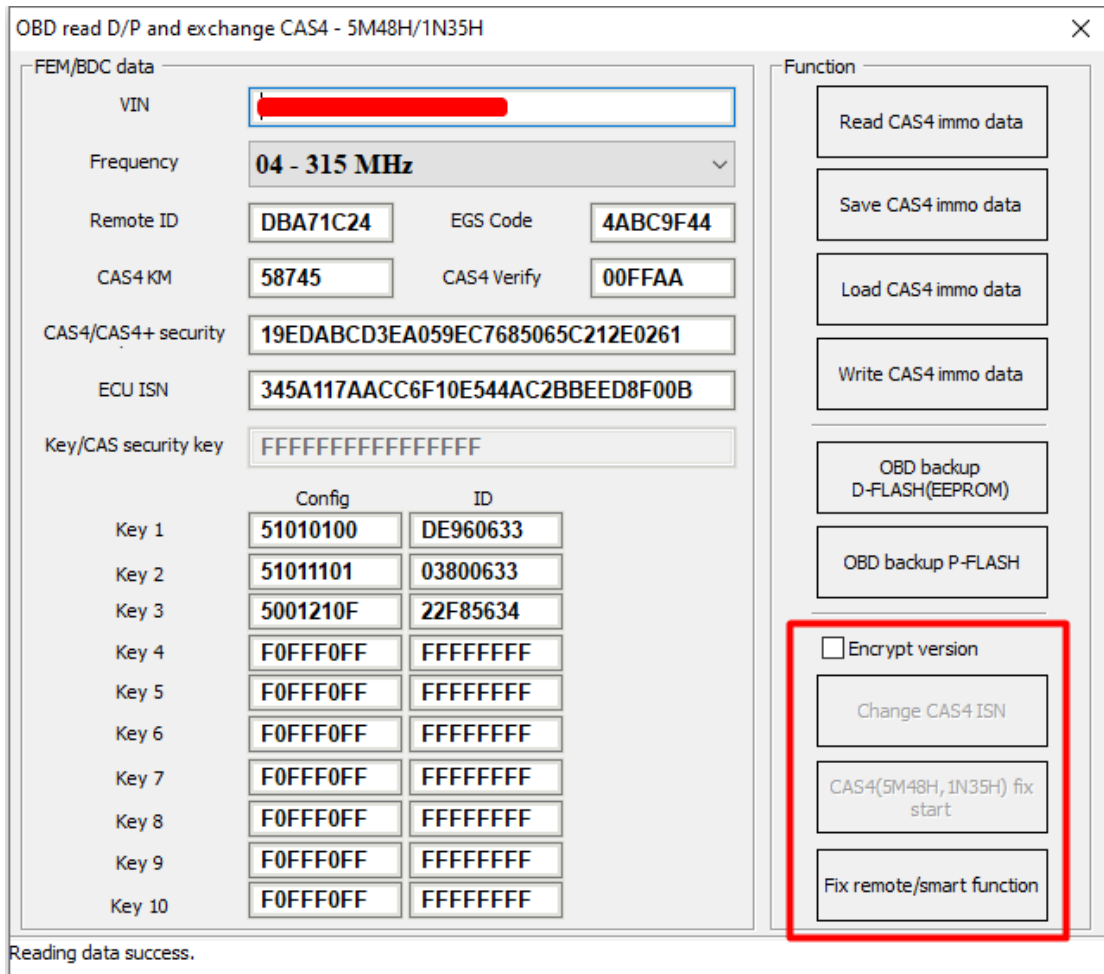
OBD read D/P and exchange CAS4 - 5M48H/1N35H
×

FEM/BDC data

VIN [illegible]

Frequency 04 - 315 MHz

Remote ID DBA71C24 EGS Code 4ABC9F44

CAS4 KM 58745 CAS4 Verify 00FFAA

CAS4/CAS4+ security 19EDABCD3EA059EC7685065C212E0261

ECU ISN 345A117AACC6F10E544AC2BBEED8F00B

Key/CAS security key FFFFFFFFFFFFFFFF

| | Config | ID |
|---|---|---|
| Key 1 | 51010100 | DE960633 |
| Key 2 | 51011101 | 03800633 |
| Key 3 | 5001210F | 22F85634 |
| Key 4 | F0FFF0FF | FFFFFFFF |
| Key 5 | F0FFF0FF | FFFFFFFF |
| Key 6 | F0FFF0FF | FFFFFFFF |
| Key 7 | F0FFF0FF | FFFFFFFF |
| Key 8 | F0FFF0FF | FFFFFFFF |
| Key 9 | F0FFF0FF | FFFFFFFF |
| Key 10 | F0FFF0FF | FFFFFFFF |

Function

Read CAS4 immo data

Save CAS4 immo data

Load CAS4 immo data

Write CAS4 immo data

OBD backup D-FLASH(EEPROM)

OBD backup P-FLASH

Encrypt version

Change CAS4 ISN

CAS4(5M48H, 1N35H) fix start

Fix remote/smart function

Reading data success.